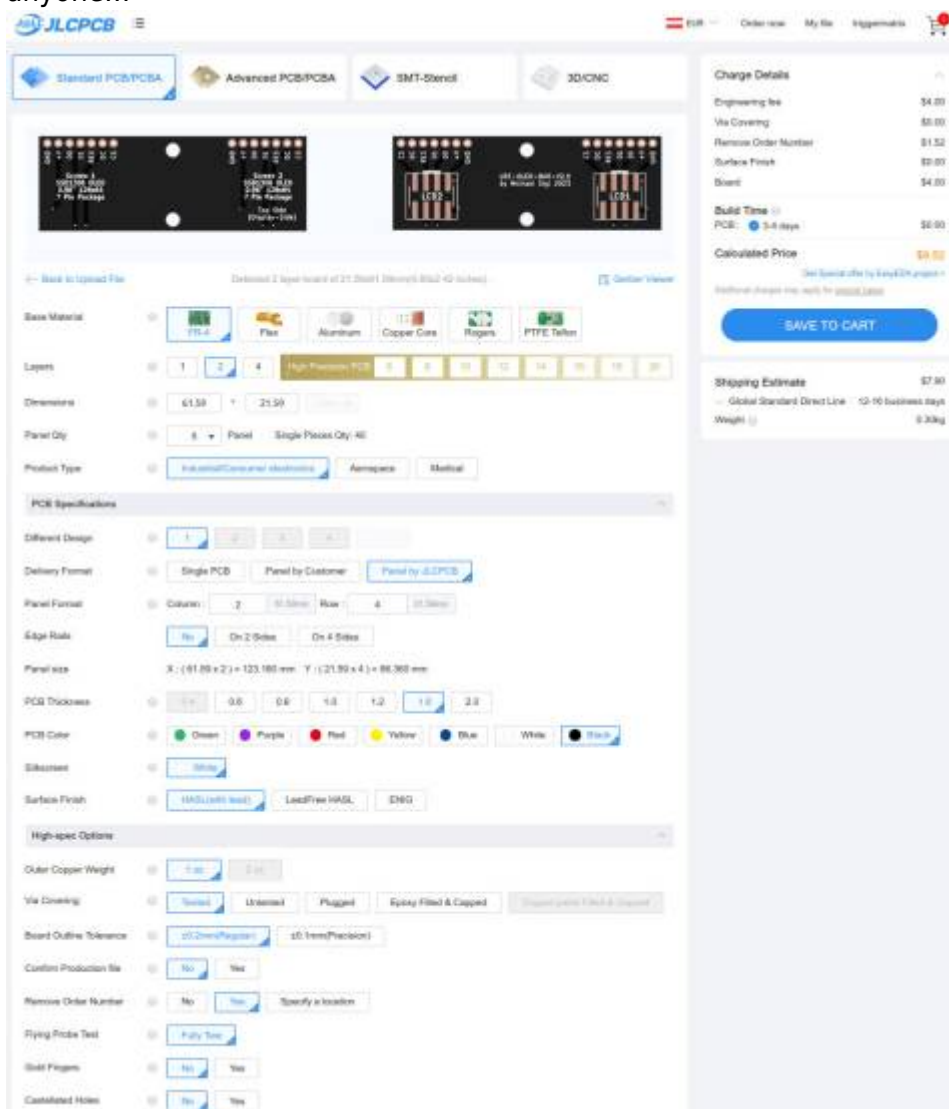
anyone.

JLCPCB

EUR  Order now  My file  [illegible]

Standard PCB/PCBA  Advanced PCB/PCBA  SMT-Stencil  3D/CNC

Screen 1 SSD1306 OLED 0.96" 128x64 7 Pin Package

Screen 2 SSD1306 OLED 0.96" 128x64 7 Pin Package

LCD2  LCD1

← Back to Upload File  Detected 2 layer board of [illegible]  Gerber Viewer

Base Material  FR-4  Flex  Aluminum  Copper Core  Rogers  PTFE Teflon

Layers  1  2  4  High Precision PCB  6  8  10  12  14  16  18  20

Dimensions  61.59 * 21.59

Panel Qty  5  Panel  Single Pieces Qty: 40

Product Type  Industrial/Consumer electronics  Aerospace  Medical

PCB Specifications

Different Design  1  2  3  4

Delivery Format  Single PCB  Panel by Customer  Panel by JLCPCB

Panel Format  Column: 2  Row: 4

Edge Rails  No  On 2 Sides  On 4 Sides

Panel size  X : (61.59 x 2 ) = 123.180 mm  Y : (21.59 x 4 ) = 86.360 mm

PCB Thickness  0.4  0.6  0.8  1.0  1.2  1.6  2.0

PCB Color  Green  Purple  Red  Yellow  Blue  White  Black

Silkscreen  White

Surface Finish  HASL(with lead)  LeadFree HASL  ENIG

High-spec Options

Outer Copper Weight  1 oz  2 oz

Via Covering  Tented  Untented  Plugged  Epoxy Filled & Capped  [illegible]

Board Outline Tolerance  ±0.2mm(Regular)  ±0.1mm(Precision)

Confirm Production file  No  Yes

Remove Order Number  No  Yes  Specify a location

Flying Probe Test  Fully Test

Gold Fingers  No  Yes

Castellated Holes  No  Yes

Charge Details
Engineering fee  $4.00
Via Covering  $0.00
Remove Order Number  $1.52
Surface Finish  $0.00
Board  $4.00

Build Time
PCB:  3-4 days  $0.00

Calculated Price  $9.52
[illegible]
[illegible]

SAVE TO CART

Shipping Estimate  $7.90
Global Standard Direct Line  12-16 business days
Weight  0.30kg